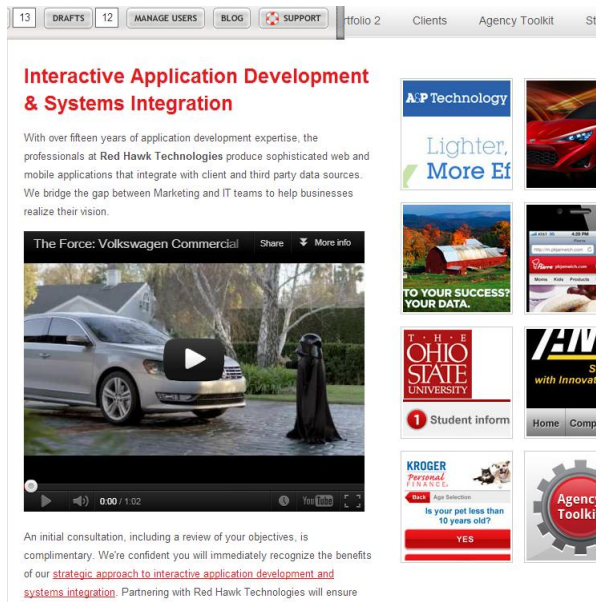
13 DRAFTS 12 MANAGE USERS BLOG SUPPORT rtfolio 2 Clients Agency Toolkit St

Interactive Application Development & Systems Integration

With over fifteen years of application development expertise, the professionals at Red Hawk Technologies produce sophisticated web and mobile applications that integrate with client and third party data sources. We bridge the gap between Marketing and IT teams to help businesses realize their vision.

The Force: Volkswagen Commercial Share More info

0:00 / 1:02 YouTube

An initial consultation, including a review of your objectives, is complimentary. We're confident you will immediately recognize the benefits of our strategic approach to interactive application development and systems integration. Partnering with Red Hawk Technologies will ensure

A&P Technology Lighter, More Ef

TO YOUR SUCCESS? YOUR DATA.

THE OHIO STATE UNIVERSITY 1 Student inform

with Innovat Home Comp

KROGER Personal FINANCE Back Age Selection Is your pet less than 10 years old? YES

Agency Toolkit